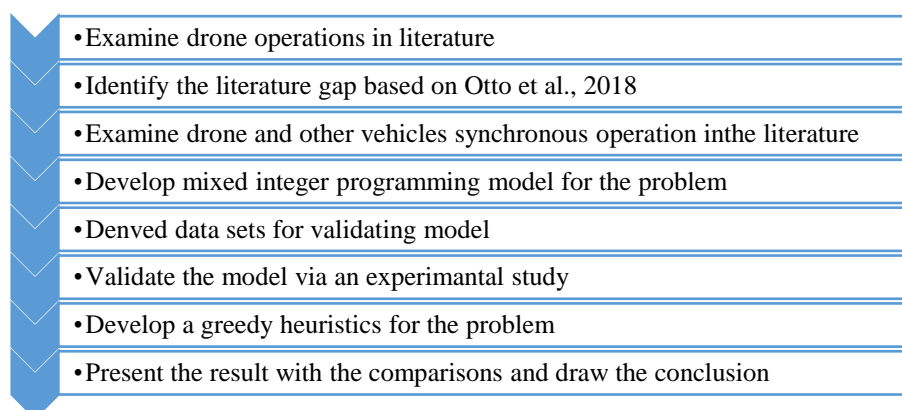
•Examine drone operations in literature

•Identify the literature gap based on Otto et al., 2018

•Examine drone and other vehicles synchronous operation inthe literature

•Develop mixed integer programming model for the problem

•Denved data sets for validating model

•Validate the model via an experimantal study

•Develop a greedy heuristics for the problem

•Present the result with the comparisons and draw the conclusion